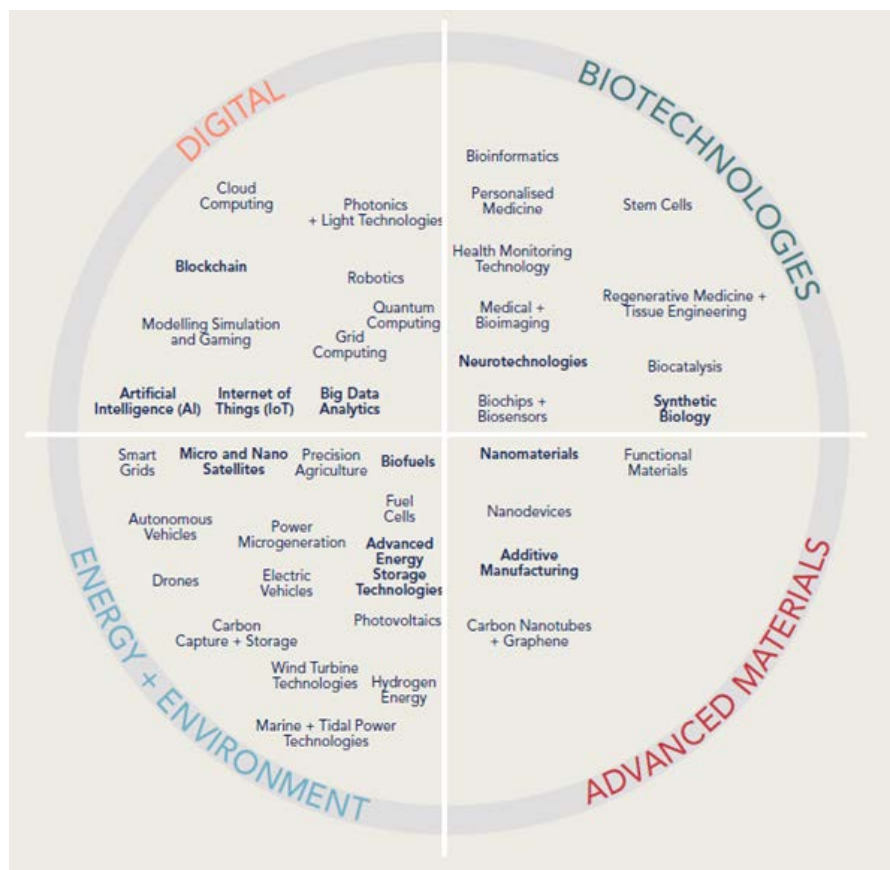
DIGITAL

Cloud Computing

Photonics + Light Technologies

Blockchain

Robotics

Quantum Computing

Modelling Simulation and Gaming

Grid Computing

Artificial Intelligence (AI)

Internet of Things (IoT)

Big Data Analytics

BIOTECHNOLOGIES

Bioinformatics

Personalised Medicine

Stem Cells

Health Monitoring Technology

Medical + Bioimaging

Regenerative Medicine + Tissue Engineering

Neurotechnologies

Biocatalysis

Biochips + Biosensors

Synthetic Biology

Smart Grids

Micro and Nano Satellites

Precision Agriculture

Biofuels

Fuel Cells

Autonomous Vehicles

Power Microgeneration

Advanced Energy Storage Technologies

Drones

Electric Vehicles

Carbon Capture + Storage

Photovoltaics

Wind Turbine Technologies

Hydrogen Energy

Marine + Tidal Power Technologies

ENERGY + ENVIRONMENT

Nanomaterials

Functional Materials

Nanodevices

Additive Manufacturing

Carbon Nanotubes + Graphene

ADVANCED MATERIALS